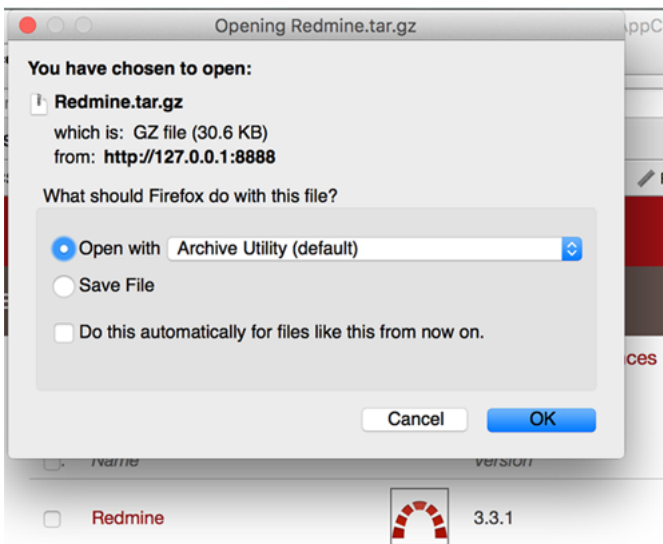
Opening Redmine.tar.gz

appC

You have chosen to open:

Redmine.tar.gz

which is: GZ file (30.6 KB)

from: http://127.0.0.1:8888

What should Firefox do with this file?

Open with Archive Utility (default)

Save File

Do this automatically for files like this from now on.

ces

Cancel OK

Name

Version

Redmine

3.3.1